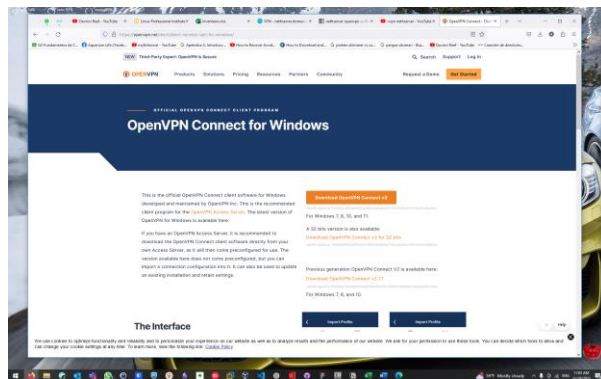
NEW Third-Party Expert: OpenVPN is Secure

OPENVPN Products Solutions Pricing Resources Partners Community Search Support Log In

Request a Demo Get Started

OFFICIAL OPENVPN CONNECT CLIENT PROGRAM

OpenVPN Connect for Windows

This is the official OpenVPN Connect client software for Windows developed and maintained by OpenVPN Inc. This is the recommended client program for the OpenVPN Access Server. The latest version of OpenVPN for Windows is available here.

If you have an OpenVPN Access Server, it is recommended to download the OpenVPN Connect client software directly from your own Access Server, as it will then come preconfigured for use. The version available here does not come preconfigured, but you can import a connection configuration into it. It can also be used to update an existing installation and retain settings.

Download OpenVPN Connect v3

For Windows 7, 8, 10, and 11.

A 32 bits version is also available:
Download OpenVPN Connect v3 for 32 bits

Previous generation OpenVPN Connect V2 is available here:
Download OpenVPN Connect v2.7.1

For Windows 7, 8, and 10.

The Interface

Import Profile

Import Profile

Help

We use cookies to optimize functionality and reliability and to personalize your experience on our website as well as to analyze results and the performance of our website. We ask for your permission to use these tools. You can decide which tools to allow and can change your cookie settings at any time. To learn more, view the following link: Cookie Policy

34°F Mostly cloudy